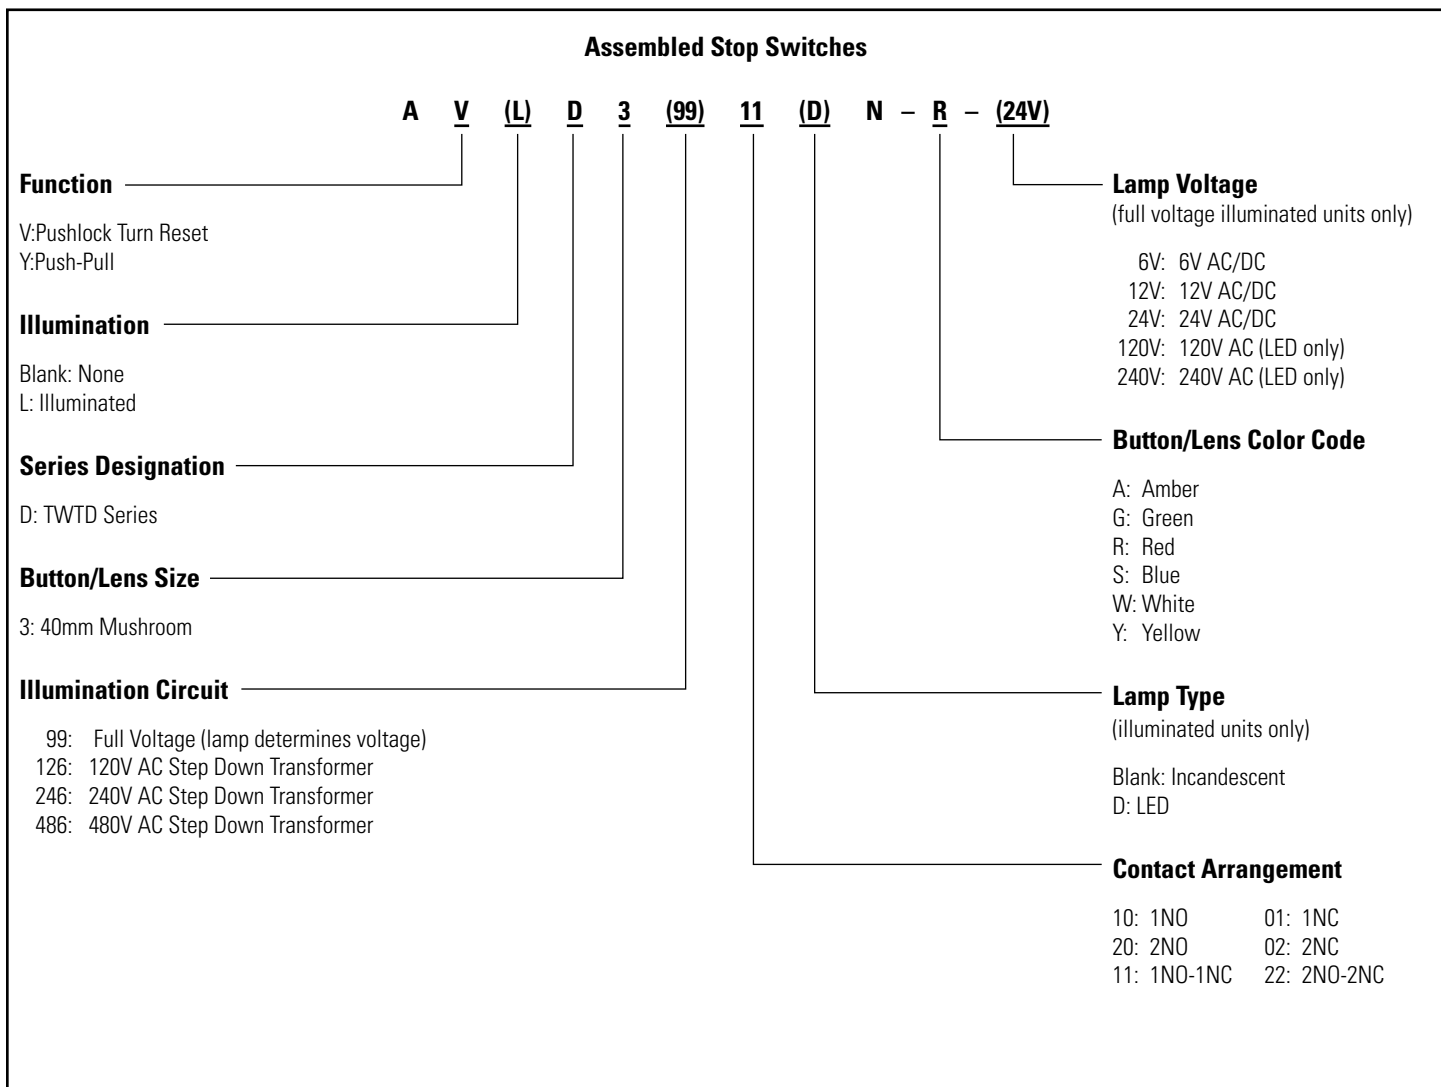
Assembled Stop Switches

A V (L) D 3 (99) 11 (D) N – R – (24V)

Function

V:Pushlock Turn Reset
Y:Push-Pull

Illumination

Blank: None
L: Illuminated

Series Designation

D: TWTD Series

Button/Lens Size

3: 40mm Mushroom

Illumination Circuit

99: Full Voltage (lamp determines voltage)
126: 120V AC Step Down Transformer
246: 240V AC Step Down Transformer
486: 480V AC Step Down Transformer

Lamp Voltage
(full voltage illuminated units only)

6V: 6V AC/DC
12V: 12V AC/DC
24V: 24V AC/DC
120V: 120V AC (LED only)
240V: 240V AC (LED only)

Button/Lens Color Code

A: Amber
G: Green
R: Red
S: Blue
W: White
Y: Yellow

Lamp Type
(illuminated units only)

Blank: Incandescent
D: LED

Contact Arrangement

10: 1NO
20: 2NO
11: 1NO-1NC

01: 1NC
02: 2NC
22: 2NO-2NC